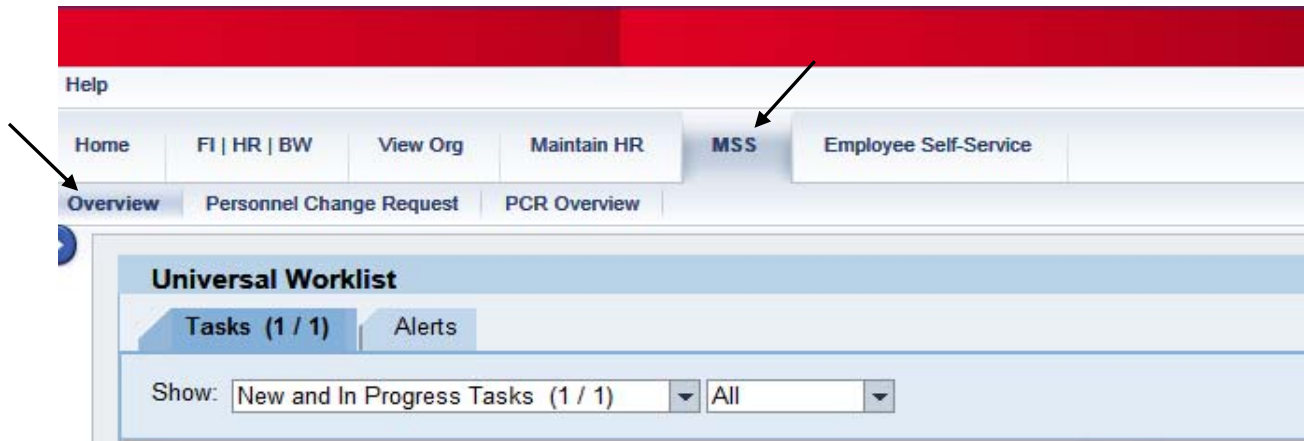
Help

Home | FI | HR | BW | View Org | Maintain HR | MSS | Employee Self-Service

Overview | Personnel Change Request | PCR Overview

Universal Worklist

Tasks (1 / 1) | Alerts

Show: New and In Progress Tasks (1 / 1) | All